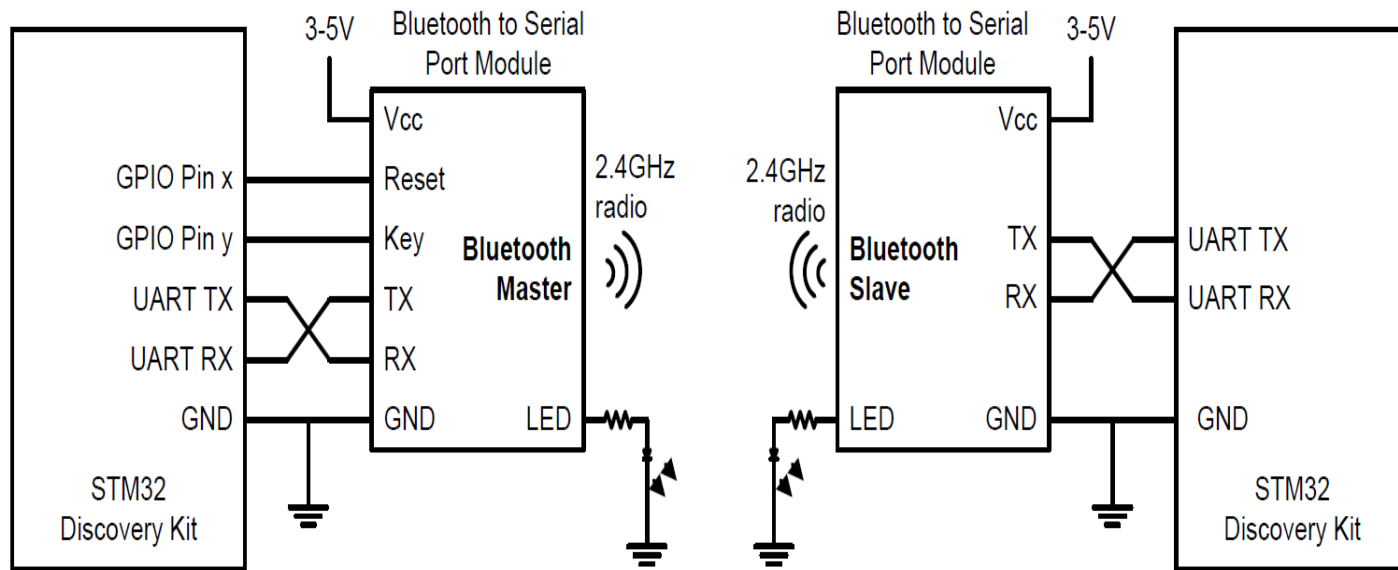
3-5V

Bluetooth to Serial Port Module

GPIO Pin x
GPIO Pin y
UART TX
UART RX
GND

STM32 Discovery Kit

Vcc
Reset
Key
TX
RX
GND

Bluetooth Master

LED

2.4GHz radio

2.4GHz radio

Bluetooth to Serial Port Module

3-5V

Bluetooth Slave

Vcc
TX
RX
LED
GND

UART TX
UART RX
GND

STM32 Discovery Kit